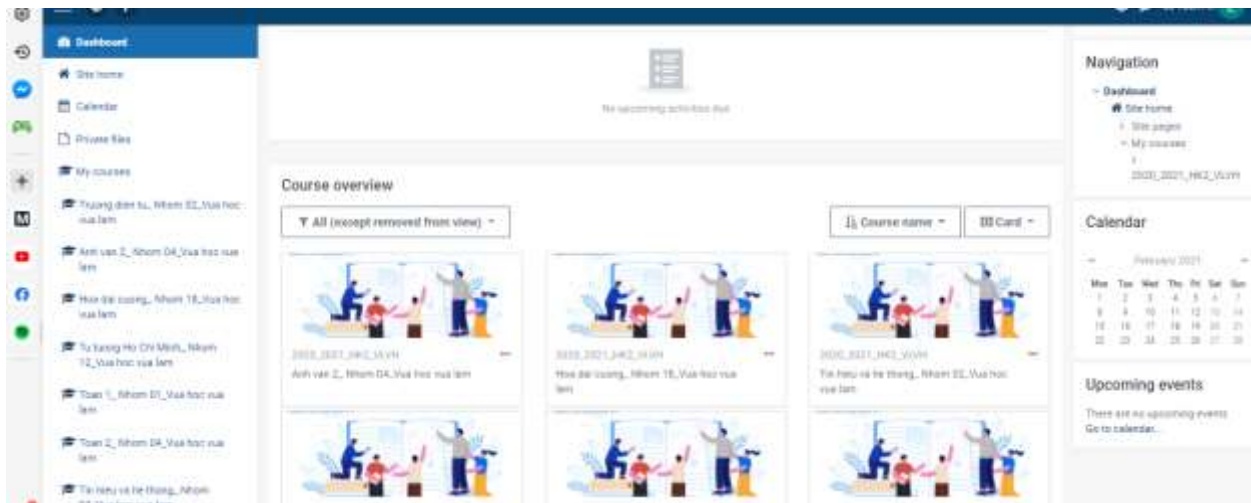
Dashboard

Site home

Calendar

Private files

My courses

Truyeng dien tu\_Nhom 02\_Vua hoc vua lam

Anh van 2\_Nhom 04\_Vua hoc vua lam

Hoa dai cuong\_Nhom 18\_Vua hoc vua lam

Tu tuong Ho Chi Minh\_Nhom 12\_Vua hoc vua lam

Toan 1\_Nhom 01\_Vua hoc vua lam

Toan 2\_Nhom 04\_Vua hoc vua lam

Tin hieu va he thong\_Nhom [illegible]

No upcoming activities due

Course overview

All (except removed from view)

Course name

Card

2020\_2021\_HK2\_VLVH
Anh van 2\_Nhom 04\_Vua hoc vua lam

2020\_2021\_HK2\_VLVH
Hoa dai cuong\_Nhom 18\_Vua hoc vua lam

2020\_2021\_HK2\_VLVH
Tin hieu va he thong\_Nhom 02\_Vua hoc vua lam

Navigation

Dashboard
Site home
Site pages
My courses
2020\_2021\_HK2\_VLVH

Calendar

February 2021

| Mon | Tue | Wed | Thu | Fri | Sat | Sun |
|---|---|---|---|---|---|---|
| 1 | 2 | 3 | 4 | 5 | 6 | 7 |
| 8 | 9 | 10 | 11 | 12 | 13 | 14 |
| 15 | 16 | 17 | 18 | 19 | 20 | 21 |
| 22 | 23 | 24 | 25 | 26 | 27 | 28 |

Upcoming events

There are no upcoming events
Go to calendar...